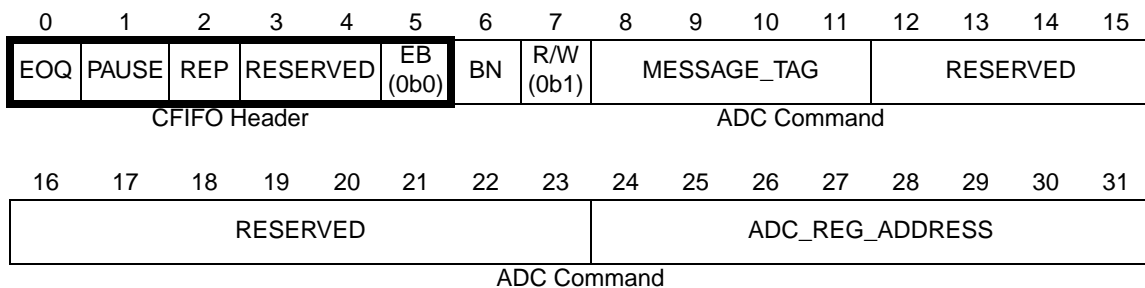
| 0 | 1 | 2 | 3 | 4 | 5 | 6 | 7 | 8 | 9 | 10 | 11 | 12 | 13 | 14 | 15 |
|---|---|---|---|---|---|---|---|---|---|---|---|---|---|---|---|
| EOQ | PAUSE | REP | RESERVED | | EB (0b0) | BN | R/W (0b1) | MESSAGE_TAG | | | | RESERVED | | | |

CFIFO Header

ADC Command

| 16 | 17 | 18 | 19 | 20 | 21 | 22 | 23 | 24 | 25 | 26 | 27 | 28 | 29 | 30 | 31 |
|---|---|---|---|---|---|---|---|---|---|---|---|---|---|---|---|
| RESERVED | | | | | | | | ADC_REG_ADDRESS | | | | | | | |

ADC Command